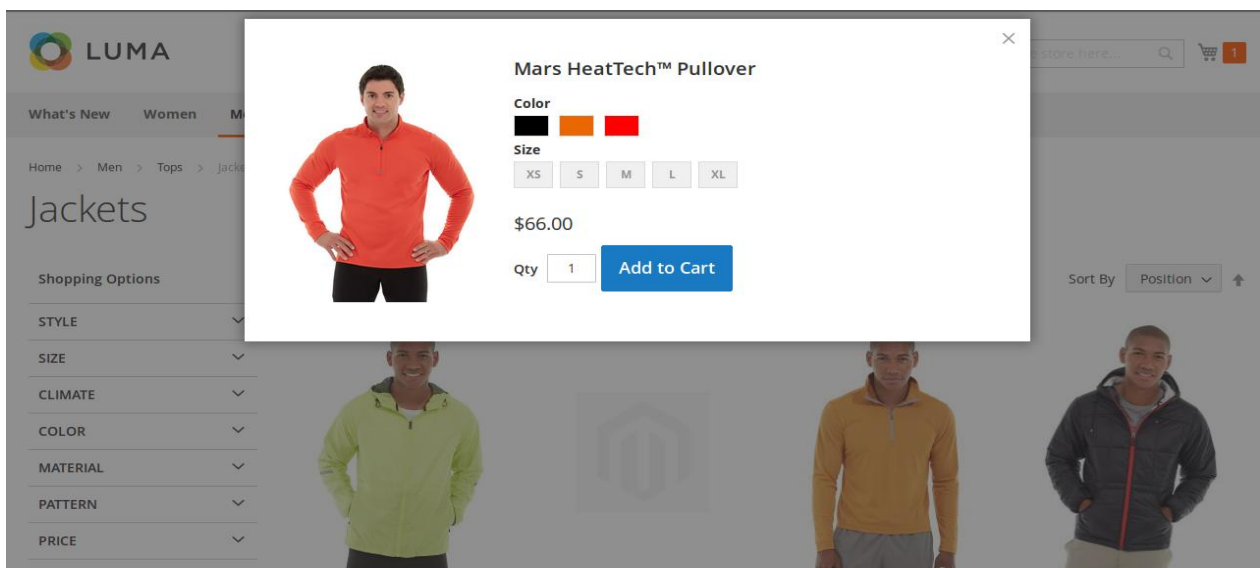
LUMA

e store here...

1

What's New Women M

Home > Men > Tops > Jack

Jackets

Shopping Options

STYLE

SIZE

CLIMATE

COLOR

MATERIAL

PATTERN

PRICE

Mars HeatTech™ Pullover

Color

Size

XS S M L XL

$66.00

Qty 1 Add to Cart

Sort By Position